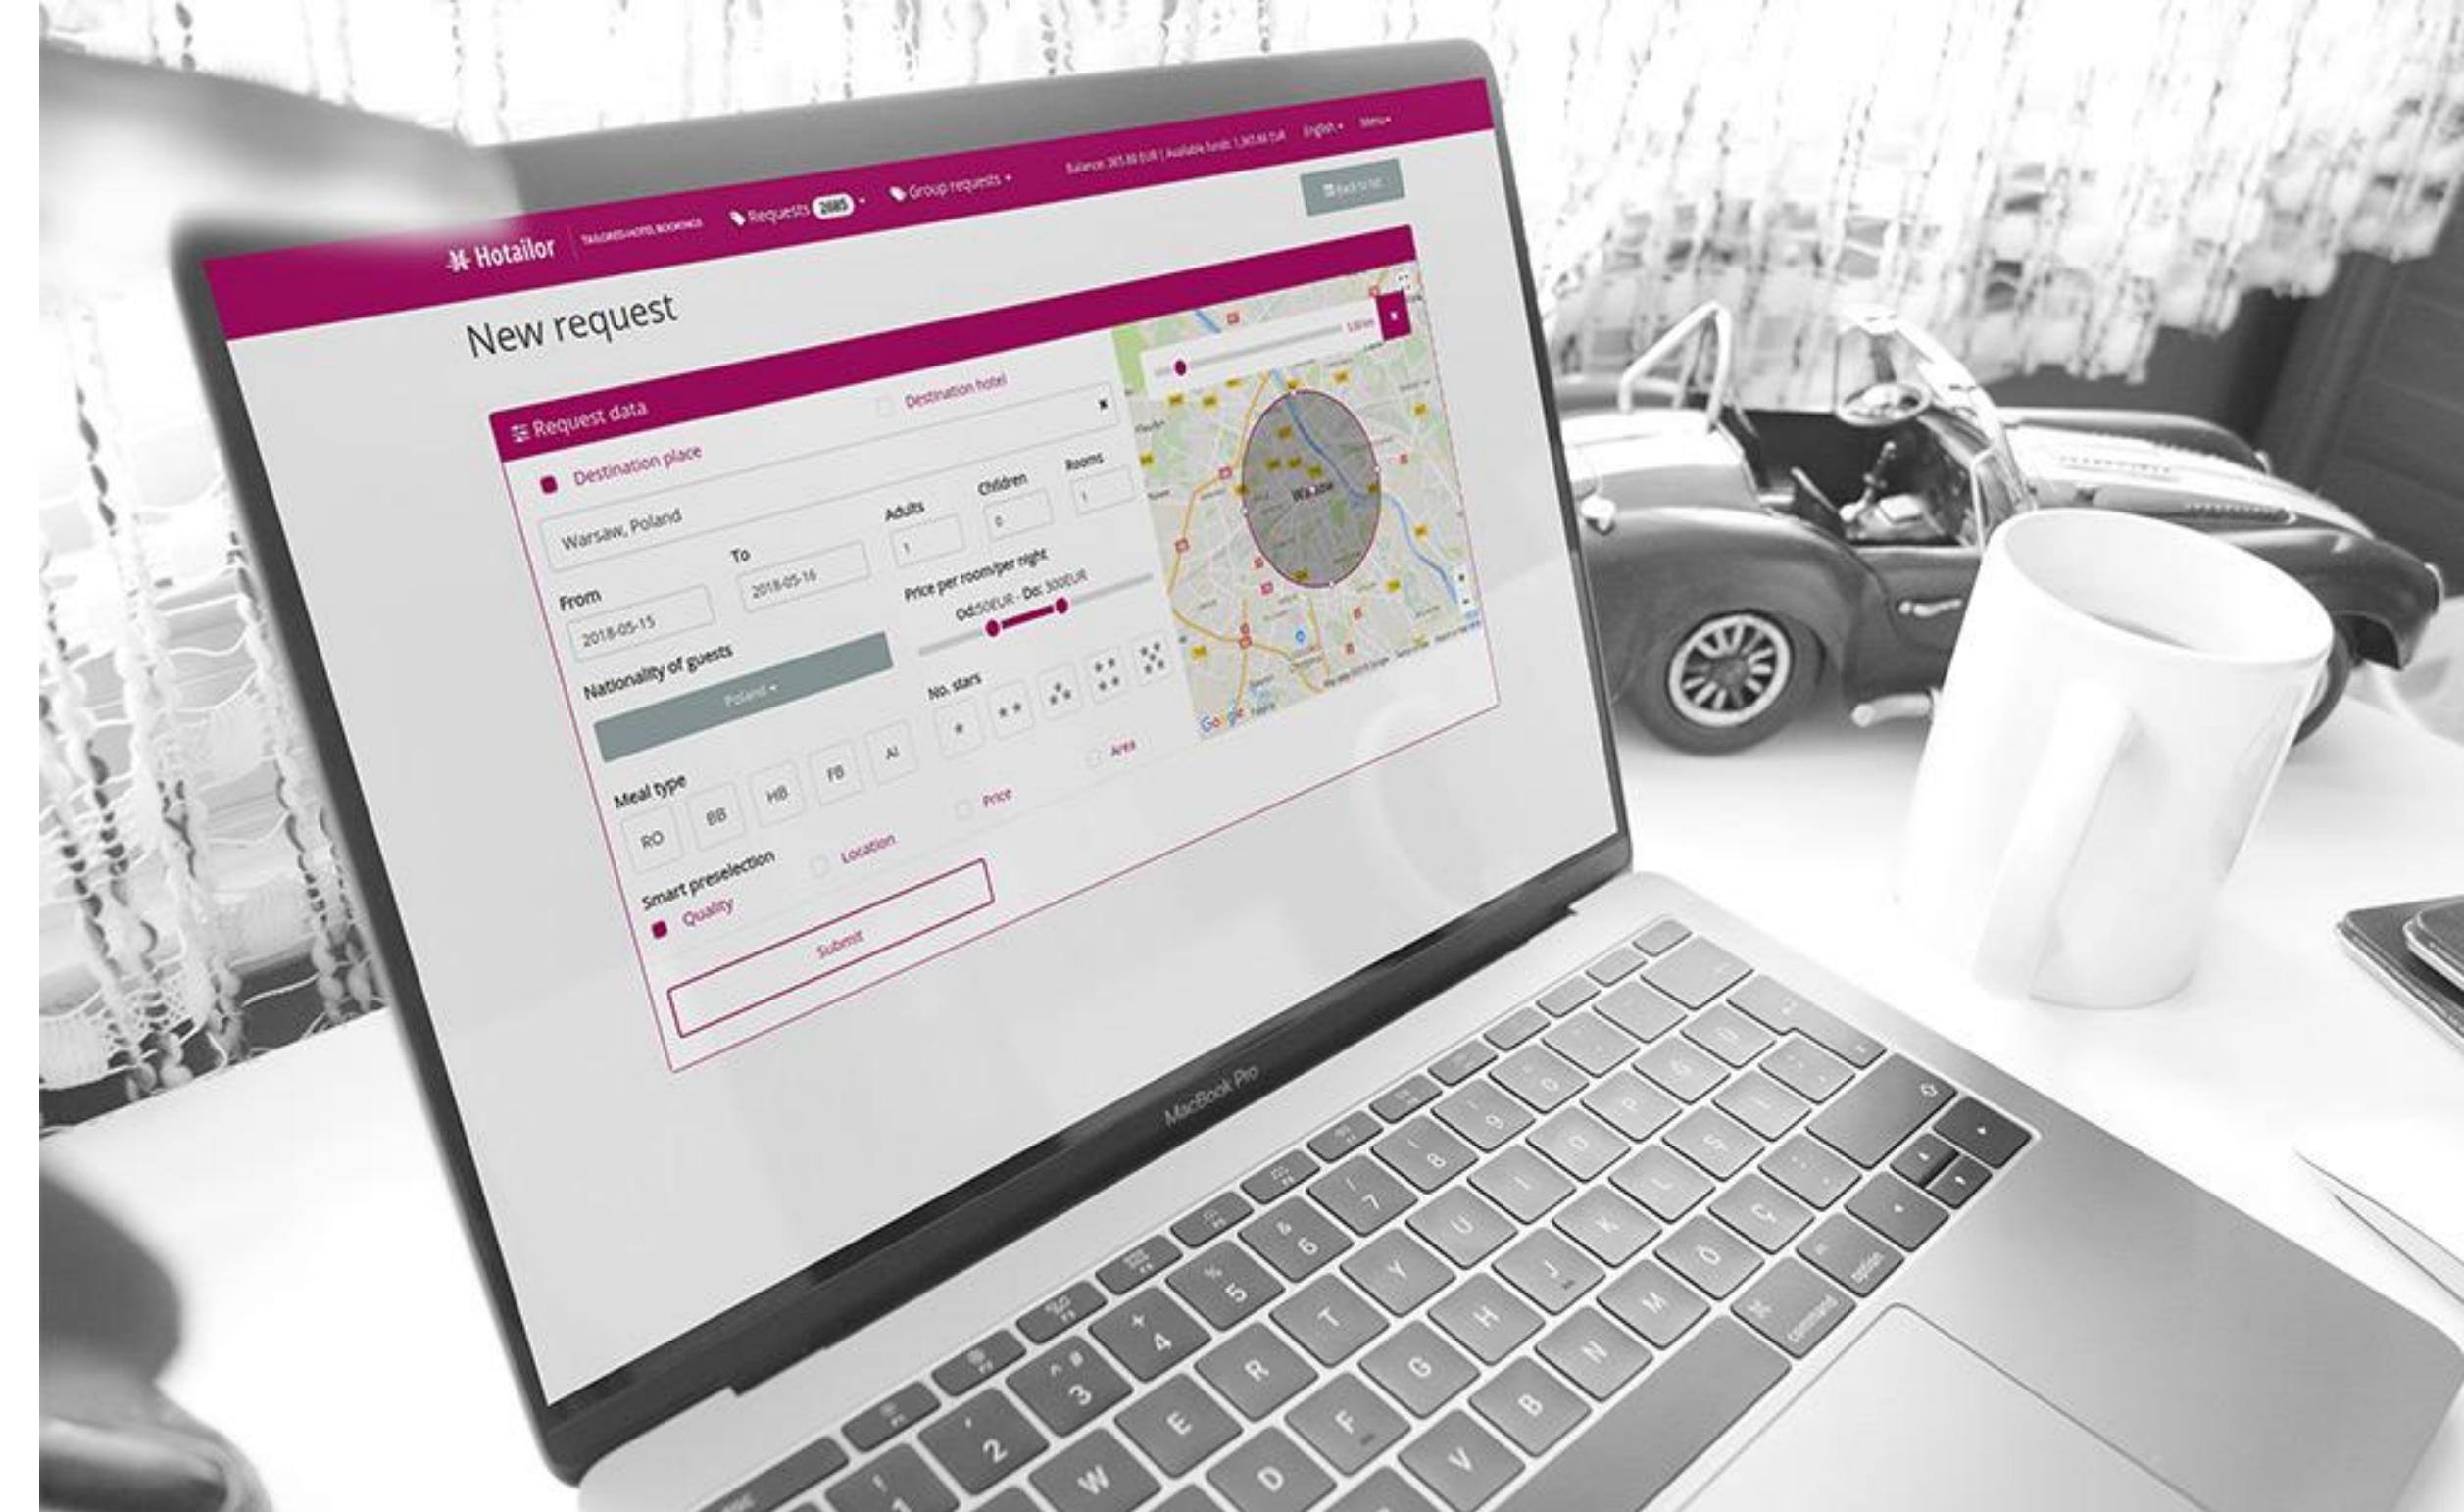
Hotailor TAILORED HOTEL BOOKINGS Requests 2085 Group requests Balance: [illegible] | Available funds: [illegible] English Menu

Back to list

New request

Request data

Destination place

Destination hotel

Warsaw, Poland

Adults 1

Children 0

Rooms 1

From 2018-05-15

To 2018-05-16

Price per room/per night

Od:50EUR - Do: 300EUR

Nationality of guests

Poland

No. stars

Meal type

RO BB HB FB AI

Smart preselection

Quality

Location

Price

Area

Submit

Warszawa

Google

MacBook Pro